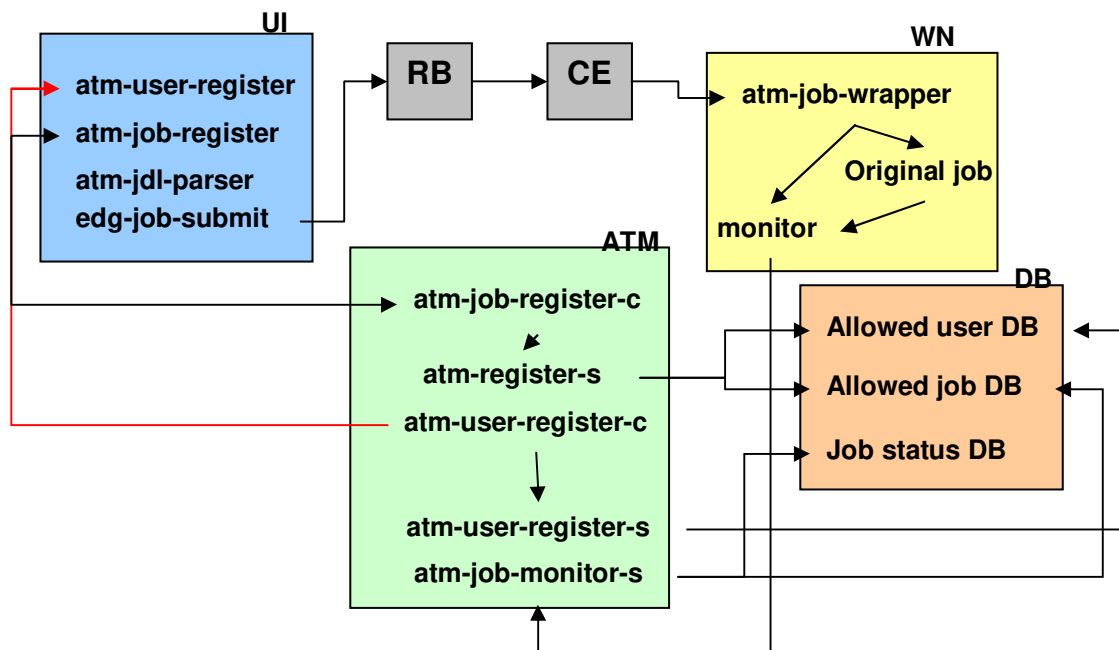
UI

atm-user-register
atm-job-register
atm-jdl-parser
edg-job-submit

RB

CE

WN

atm-job-wrapper
Original job
monitor

ATM

atm-job-register-c
atm-register-s
atm-user-register-c
atm-user-register-s
atm-job-monitor-s

DB

Allowed user DB
Allowed job DB
Job status DB